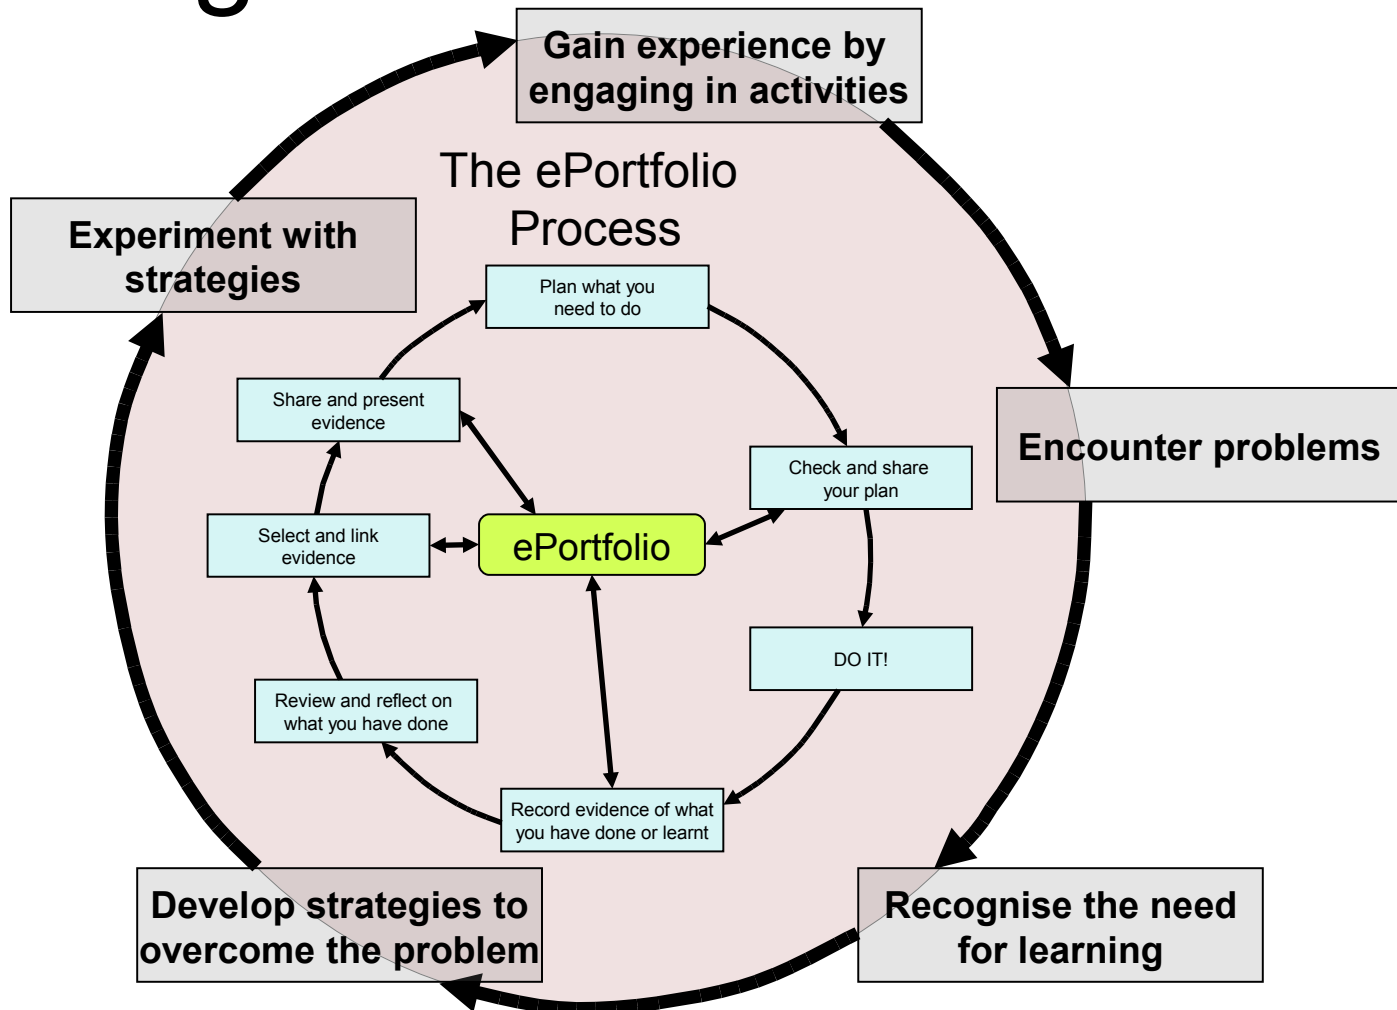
Gain experience by engaging in activities

The ePortfolio Process

Experiment with strategies

Plan what you need to do

Share and present evidence

Check and share your plan

Encounter problems

Select and link evidence

ePortfolio

DO IT!

Review and reflect on what you have done

Record evidence of what you have done or learnt

Develop strategies to overcome the problem

Recognise the need for learning